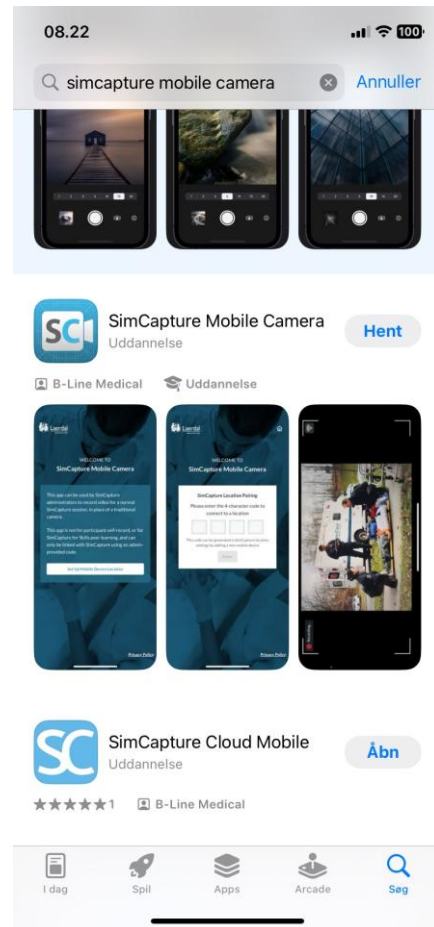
08.22

100

simcapture mobile camera

Annuller

SC

SimCapture Mobile Camera

Uddannelse

Hent

B-Line Medical

Uddannelse

Laerdal

WELCOME TO

SimCapture Mobile Camera

This app can be used by SimCapture administrators to record video for a normal SimCapture session, in place of a traditional camera.

This app is not for participant self-record, or for SimCapture for Skills peer-learning, and can only be linked with SimCapture using an admin-provided code.

Set Up Mobile Device Location

Privacy Policy

Laerdal

WELCOME TO

SimCapture Mobile Camera

SimCapture Location Pairing

Please enter the 4 character code to connect to a location

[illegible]

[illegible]

Privacy Policy

SC

SimCapture Cloud Mobile

Uddannelse

Åbn

★★★★★1

B-Line Medical

I dag

Spil

Apps

Arcade

Søg